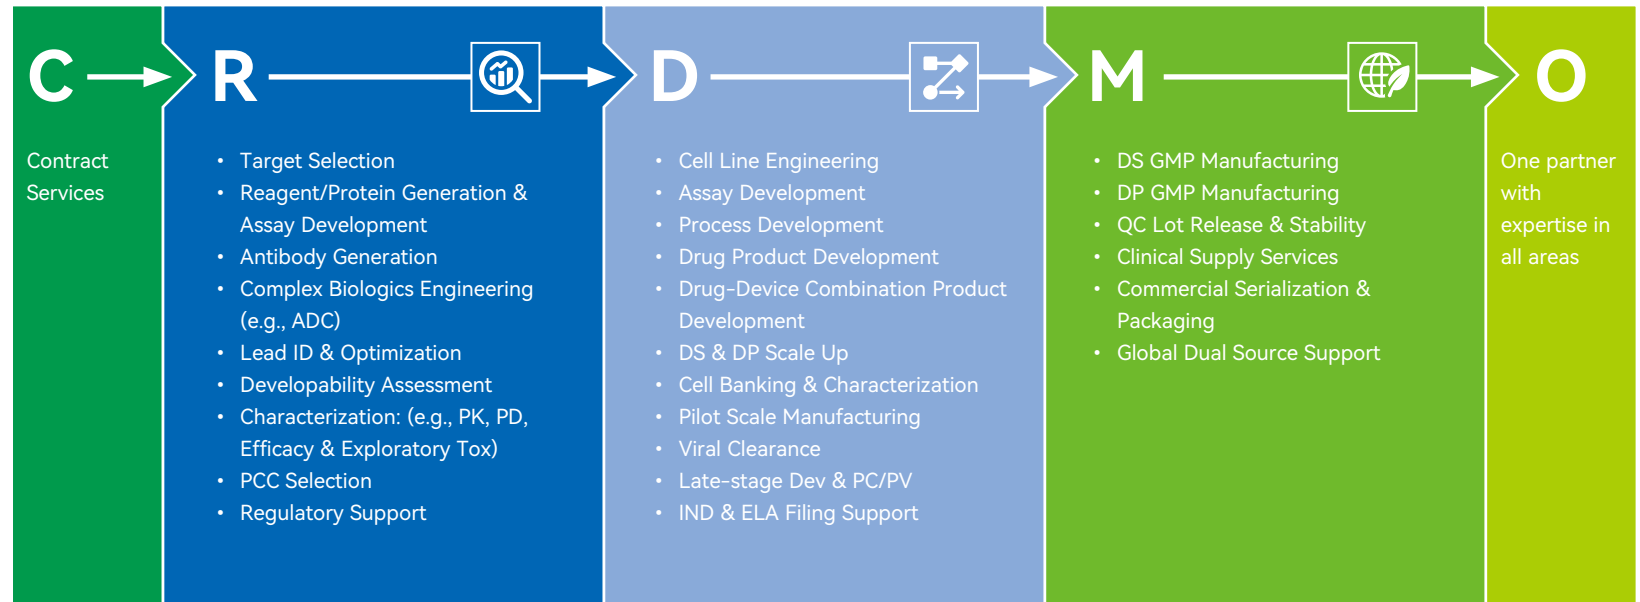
C

Contract Services

R

• Target Selection
• Reagent/Protein Generation & Assay Development
• Antibody Generation
• Complex Biologics Engineering (e.g., ADC)
• Lead ID & Optimization
• Developability Assessment
• Characterization: (e.g., PK, PD, Efficacy & Exploratory Tox)
• PCC Selection
• Regulatory Support

D

• Cell Line Engineering
• Assay Development
• Process Development
• Drug Product Development
• Drug-Device Combination Product Development
• DS & DP Scale Up
• Cell Banking & Characterization
• Pilot Scale Manufacturing
• Viral Clearance
• Late-stage Dev & PC/PV
• IND & ELA Filing Support

M

• DS GMP Manufacturing
• DP GMP Manufacturing
• QC Lot Release & Stability
• Clinical Supply Services
• Commercial Serialization & Packaging
• Global Dual Source Support

O

One partner with expertise in all areas